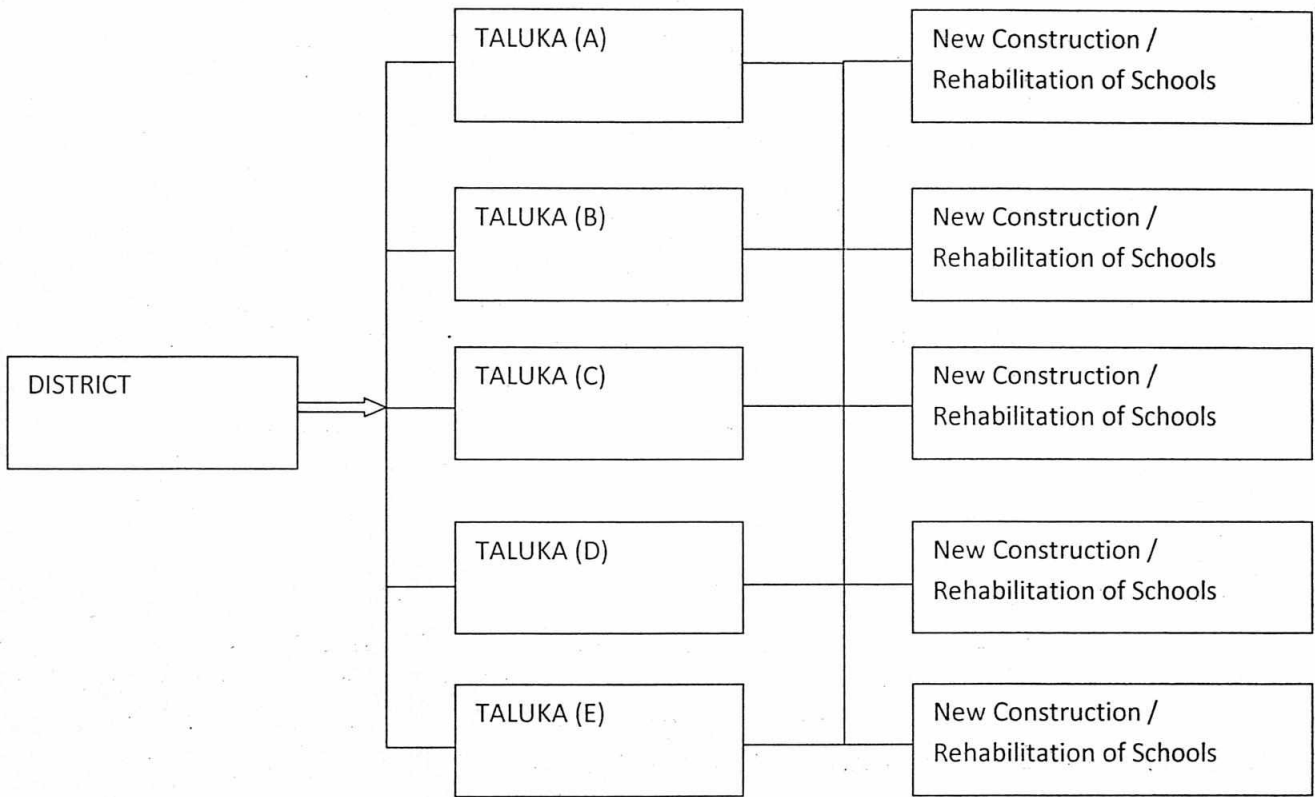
DISTRICT

TALUKA (A)

TALUKA (B)

TALUKA (C)

TALUKA (D)

TALUKA (E)

New Construction / Rehabilitation of Schools

New Construction / Rehabilitation of Schools

New Construction / Rehabilitation of Schools

New Construction / Rehabilitation of Schools

New Construction / Rehabilitation of Schools